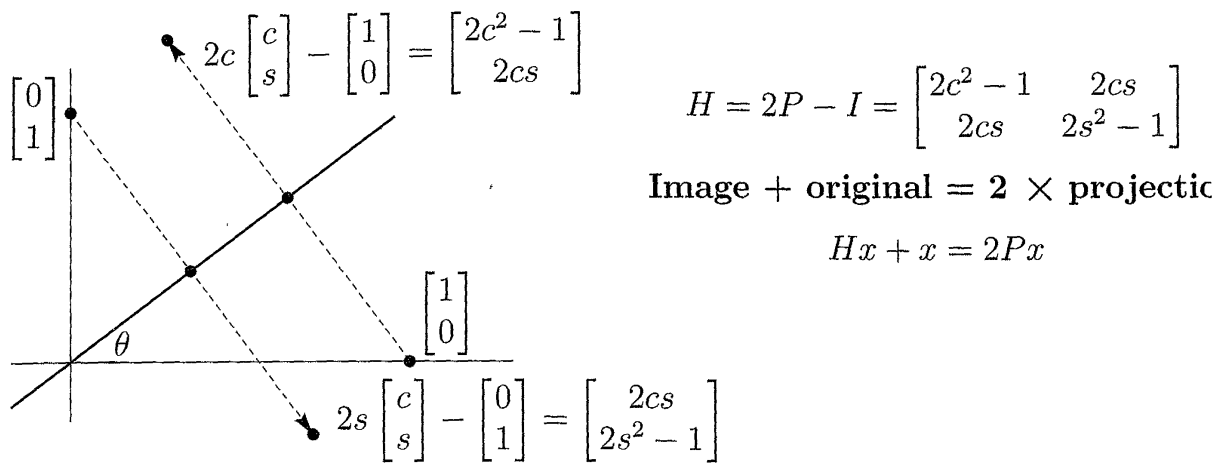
$2c\begin{bmatrix} c \\ s \end{bmatrix} - \begin{bmatrix} 1 \\ 0 \end{bmatrix} = \begin{bmatrix} 2c^2-1 \\ 2cs \end{bmatrix}$

$\begin{bmatrix} 0 \\ 1 \end{bmatrix}$

$H = 2P - I = \begin{bmatrix} 2c^2-1 & 2cs \\ 2cs & 2s^2-1 \end{bmatrix}$

**Image + original = 2 × projectic**

$Hx + x = 2Px$

$\begin{bmatrix} 1 \\ 0 \end{bmatrix}$

$\theta$

$2s\begin{bmatrix} c \\ s \end{bmatrix} - \begin{bmatrix} 0 \\ 1 \end{bmatrix} = \begin{bmatrix} 2cs \\ 2s^2-1 \end{bmatrix}$